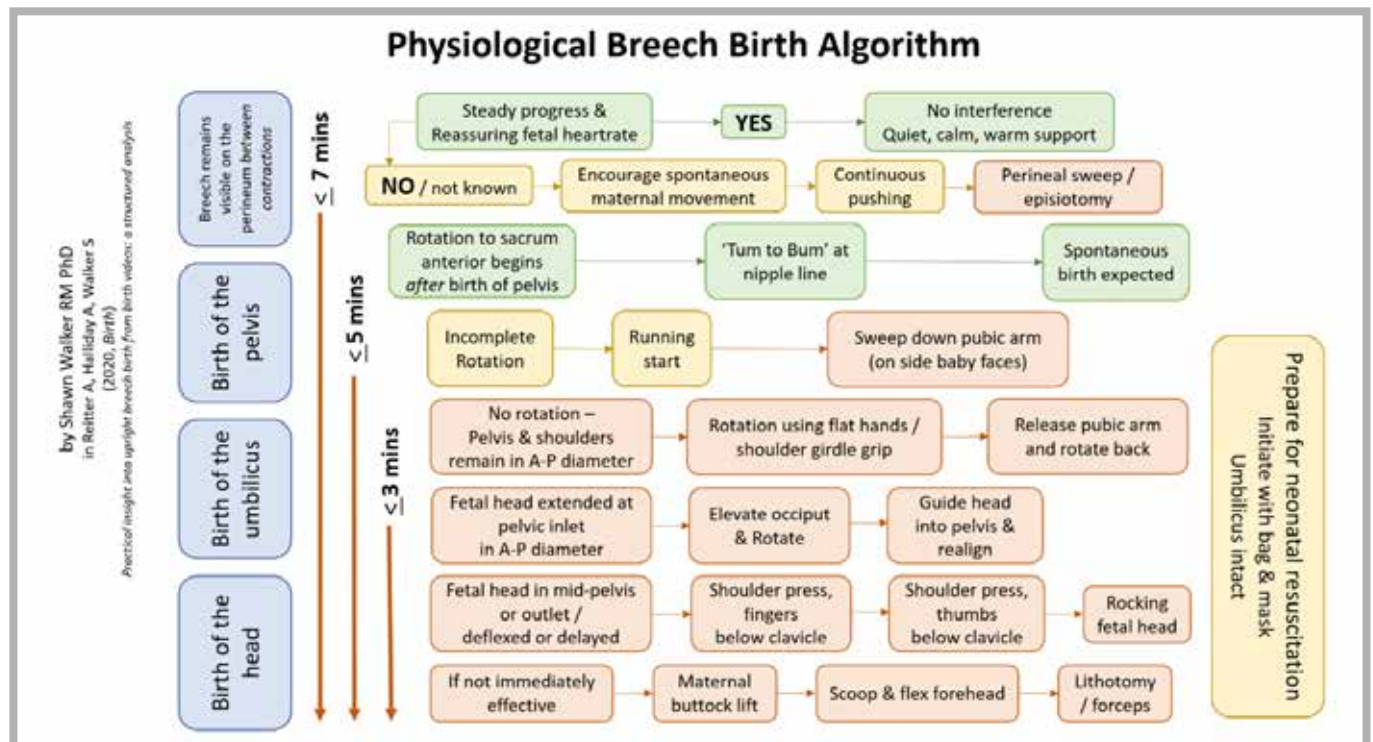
Physiological Breech Birth Algorithm

by Shawn Walker RM PhD
in Reitter A, Halliday A, Walker S (2020, Birth)
Practical insight into upright breech birth from birth videos: a structured analysis

Breech remains visible on the perineum between contractions

Birth of the pelvis

Birth of the umbilicus

Birth of the head

$\leq$ 7 mins

$\leq$ 5 mins

$\leq$ 3 mins

Steady progress & Reassuring fetal heartrate

YES

No interference
Quiet, calm, warm support

NO / not known

Encourage spontaneous maternal movement

Continuous pushing

Perineal sweep / episiotomy

Rotation to sacrum anterior begins *after* birth of pelvis

'Tum to Bum' at nipple line

Spontaneous birth expected

Incomplete Rotation

Running start

Sweep down pubic arm (on side baby faces)

No rotation – Pelvis & shoulders remain in A-P diameter

Rotation using flat hands / shoulder girdle grip

Release pubic arm and rotate back

Fetal head extended at pelvic inlet in A-P diameter

Elevate occiput & Rotate

Guide head into pelvis & realign

Fetal head in mid-pelvis or outlet / deflexed or delayed

Shoulder press, fingers below clavicle

Shoulder press, thumbs below clavicle

Rocking fetal head

If not immediately effective

Maternal buttock lift

Scoop & flex forehead

Lithotomy / forceps

Prepare for neonatal resuscitation
Initiate with bag & mask
Umbilicus intact